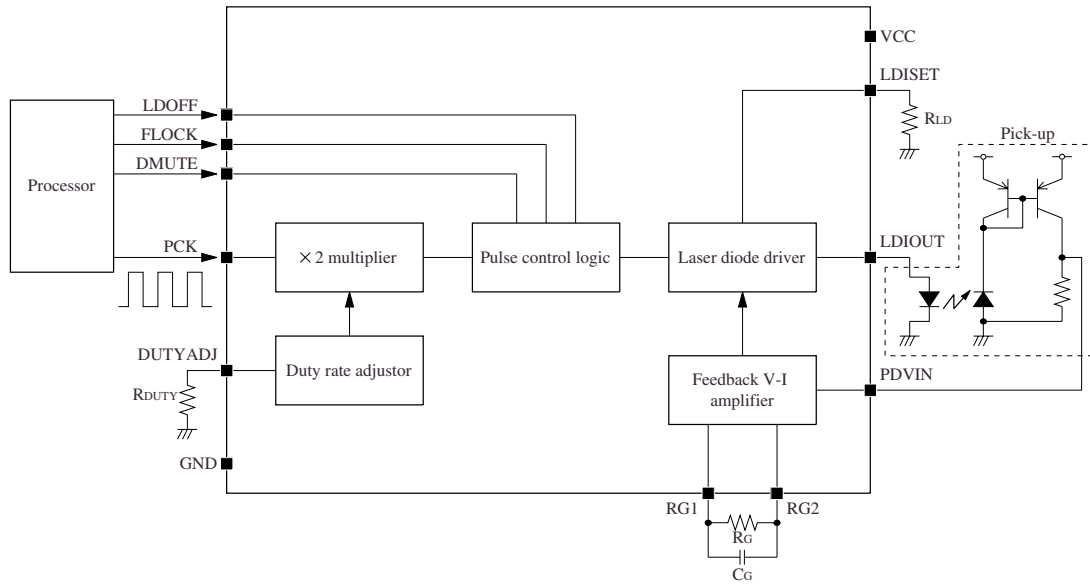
VCC
LDISET
$R_{LD}$
Pick-up
Processor
LDOFF
FLOCK
DMUTE
PCK
× 2 multiplier
Pulse control logic
Laser diode driver
LDIOUT
DUTYADJ
$R_{DUTY}$
Duty rate adjustor
Feedback V-I amplifier
PDVIN
GND
RG1
RG2
$R_G$
$C_G$